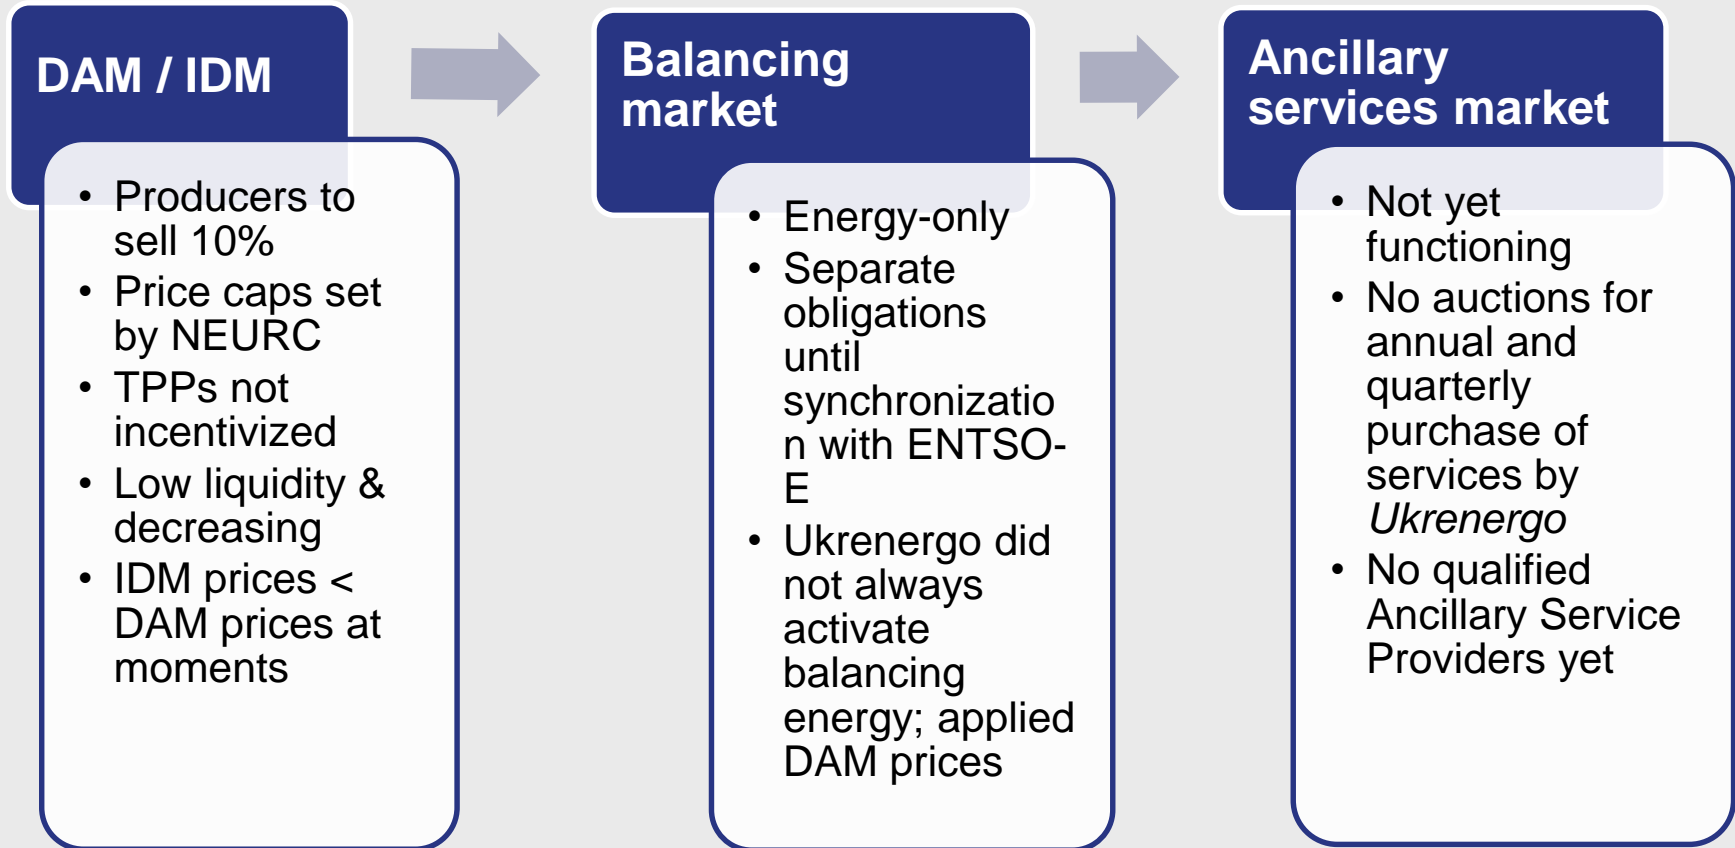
DAM / IDM

- Producers to sell 10%
- Price caps set by NEURC
- TPPs not incentivized
- Low liquidity & decreasing
- IDM prices < DAM prices at moments

Balancing market

- Energy-only
- Separate obligations until synchronizatio n with ENTSO-E
- Ukrenergo did not always activate balancing energy; applied DAM prices

Ancillary services market

- Not yet functioning
- No auctions for annual and quarterly purchase of services by *Ukrenergo*
- No qualified Ancillary Service Providers yet